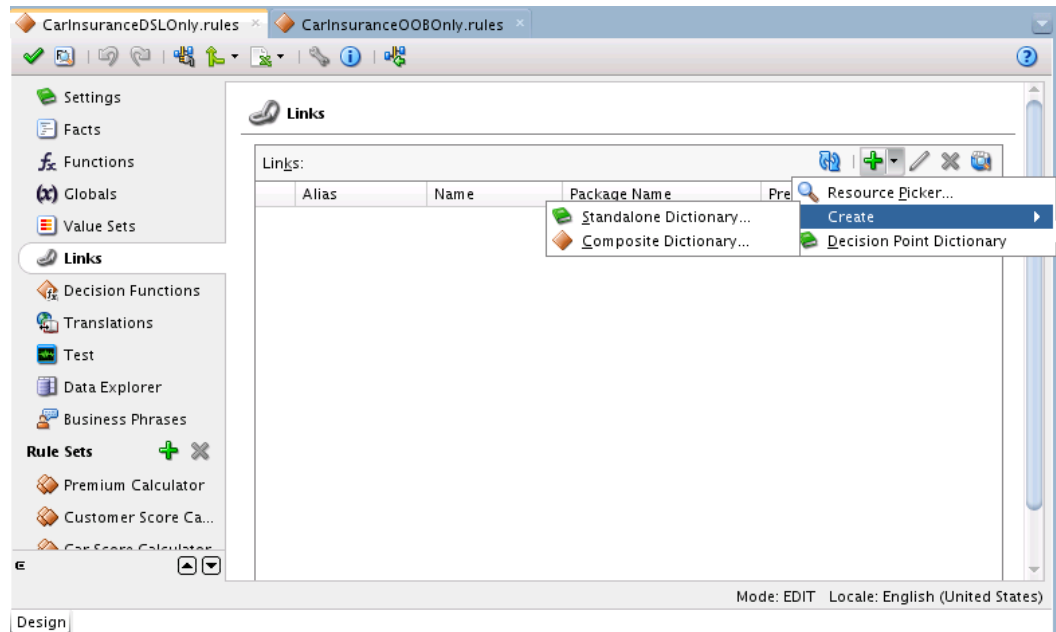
CarInsuranceDSLOnly.rules × CarInsuranceOOBOnly.rules ×

Settings
Facts
$f_x$ Functions
(x) Globals
Value Sets
Links
Decision Functions
Translations
Test
Data Explorer
Business Phrases
Rule Sets
Premium Calculator
Customer Score Ca...
Car Score Calculator

Links

Links:

| Alias | Name | Package Name | Pre |
|---|---|---|---|

Standalone Dictionary...
Composite Dictionary...

Resource Picker...
Create
Decision Point Dictionary

Mode: EDIT Locale: English (United States)

Design